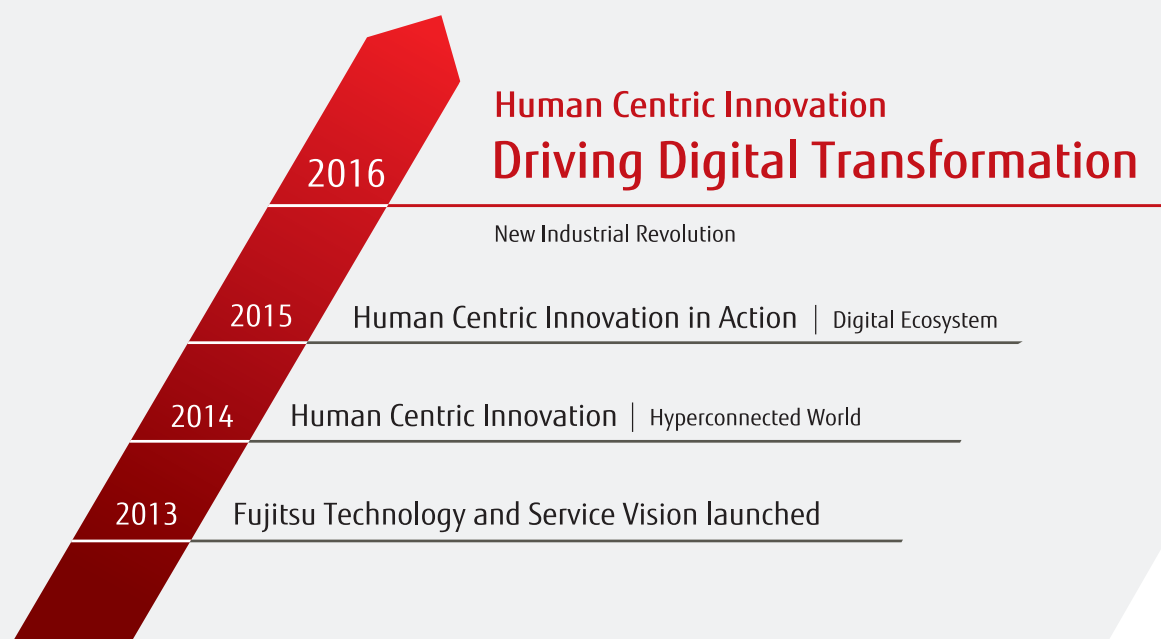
2016

Human Centric Innovation
Driving Digital Transformation

New Industrial Revolution

2015 Human Centric Innovation in Action | Digital Ecosystem

2014 Human Centric Innovation | Hyperconnected World

2013 Fujitsu Technology and Service Vision launched